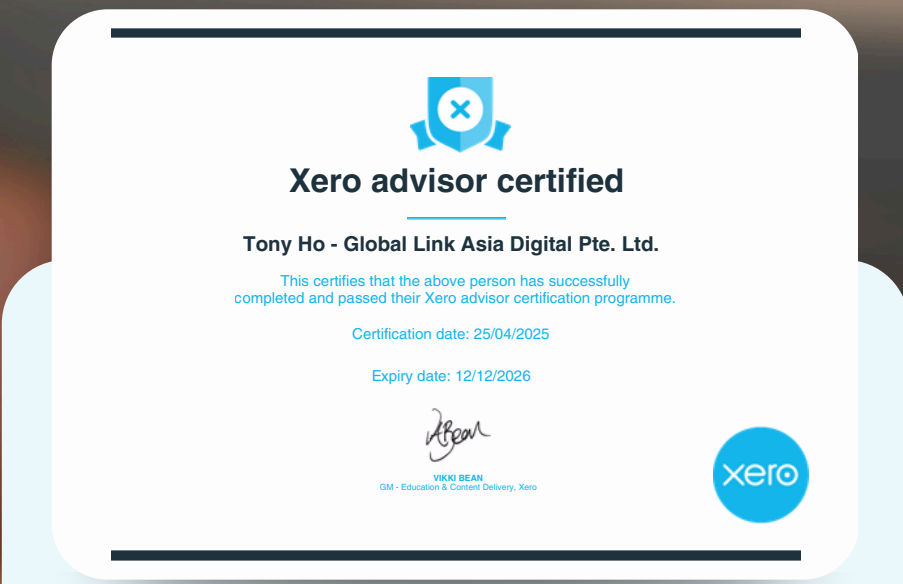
Xero advisor certified

Tony Ho - Global Link Asia Digital Pte. Ltd.

This certifies that the above person has successfully completed and passed their Xero advisor certification programme.

Certification date: 25/04/2025

Expiry date: 12/12/2026

VBean

VIKKI BEAN
GM - Education & Content Delivery, Xero

xero